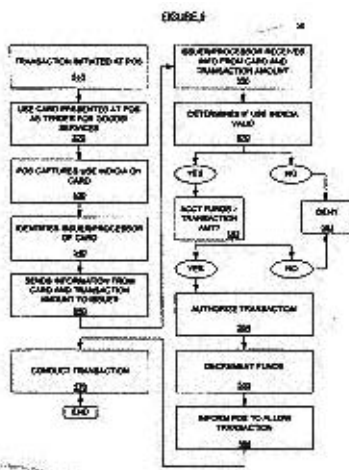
FIGURE 5

TRANSACTION INITIATED AT POS
510

USE CARD PRESENTED AT POS AS TENDER FOR GOODS/ SERVICES
520

POS CAPTURES USE INDICIA ON CARD
530

IDENTIFIES ISSUER/PROCESSOR OF CARD
540

SENDS INFORMATION FROM CARD AND TRANSACTION AMOUNT TO ISSUER
550

ISSUER/PROCESSOR RECEIVES INFO FROM CARD AND TRANSACTION AMOUNT
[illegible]

DETERMINES IF USE INDICIA VALID
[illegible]

YES

NO

ACCT FUNDS > TRANSACTION AMT?
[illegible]

DENY
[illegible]

YES

NO

AUTHORIZE TRANSACTION
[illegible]

DECREMENT FUNDS
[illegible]

INFORM POS TO ALLOW TRANSACTION
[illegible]

CONDUCT TRANSACTION
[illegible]

END